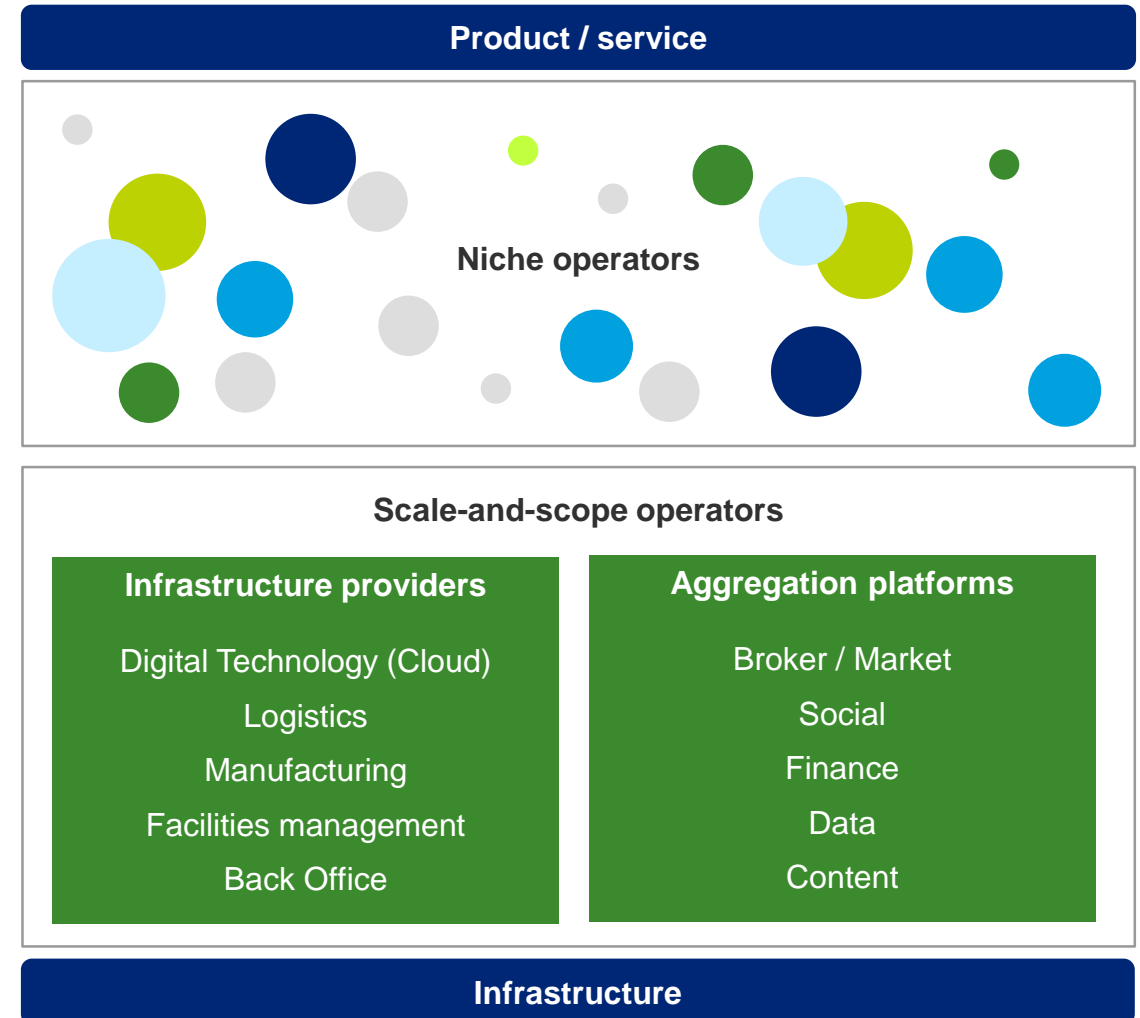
Product / service

Niche operators

Scale-and-scope operators

Infrastructure providers

Digital Technology (Cloud)
Logistics
Manufacturing
Facilities management
Back Office

Aggregation platforms

Broker / Market
Social
Finance
Data
Content

Infrastructure